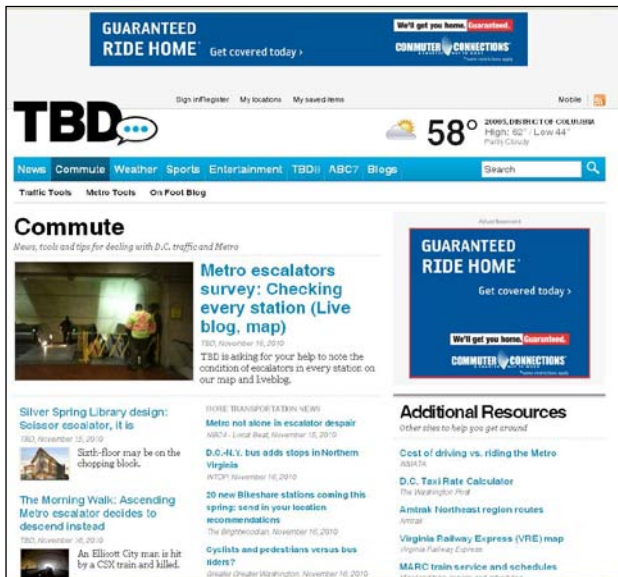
GUARANTEED RIDE HOME Get covered today ›

We'll get you home. Guaranteed. COMMUTER CONNECTIONS

Sign in/Register My locations My saved items Mobile

TBD

58° 20005, DISTRICT OF COLUMBIA High: 62° / Low 44° Partly Cloudy

News Commute Weather Sports Entertainment TBDii ABC7 Blogs Search

Traffic Tools Metro Tools On Foot Blog

Commute

News, tools and tips for dealing with D.C. traffic and Metro

Metro escalators survey: Checking every station (Live blog, map)

TBD, November 16, 2010

TBD is asking for your help to note the condition of escalators in every station on our map and liveblog.

Advertisement

GUARANTEED RIDE HOME Get covered today ›

We'll get you home. Guaranteed. COMMUTER CONNECTIONS

Silver Spring Library design: Scissor escalator, it is

TBD, November 15, 2010

Sixth-floor may be on the chopping block.

The Morning Walk: Ascending Metro escalator decides to descend instead

TBD, November 16, 2010

An Elliott City man is hit by a CSX train and killed.

MORE TRANSPORTATION NEWS

Metro not alone in escalator despair

NBC4 - Local Beat, November 15, 2010

D.C.-N.Y. bus adds stops in Northern Virginia

WTOP, November 16, 2010

20 new Bikeshare stations coming this spring: send in your location recommendations

The Brightecodan, November 16, 2010

Cyclists and pedestrians versus bus riders?

Greater Greater Washington, November 16, 2010

Additional Resources

Other sites to help you get around

Cost of driving vs. riding the Metro

WMATA

D.C. Taxi Rate Calculator

The Washington Post

Amtrak Northeast region routes

Amtrak

Virginia Railway Express (VRE) map

Virginia Railway Express

MARC train service and schedules